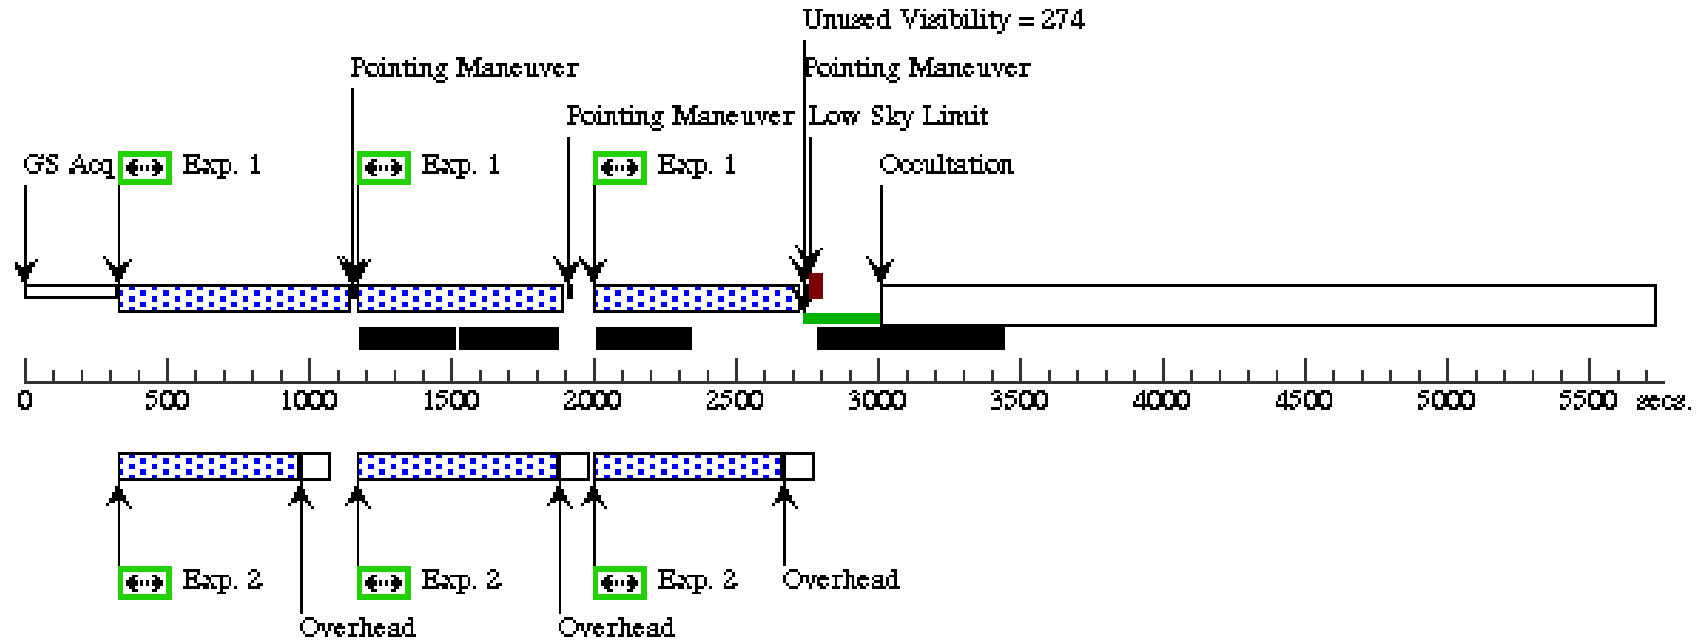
Unused Visibility = 274

Pointing Maneuver

Pointing Maneuver

Pointing Maneuver

Low Sky Limit

GS Acq

Exp. 1

Exp. 1

Exp. 1

Occultation

0 500 1000 1500 2000 2500 3000 3500 4000 4500 5000 5500 secs.

Exp. 2

Exp. 2

Exp. 2

Overhead

Overhead

Overhead